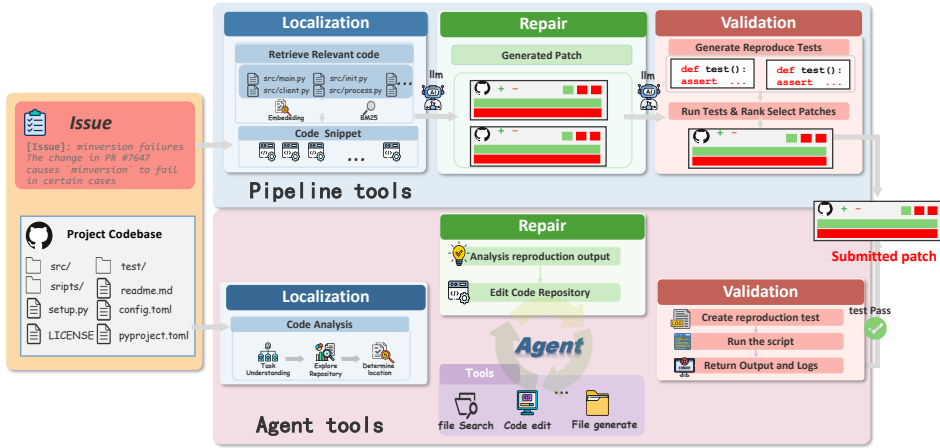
Localization

Retrieve Relevant code

src/main.py src/init.py src/client.py src/process.py ...

Embedding BM25

Code Snippet

...

llm

Repair

Generated Patch

+ −

+ −

llm

Validation

Generate Reproduce Tests

def test(): assert ...

def test(): assert ...

Run Tests & Rank Select Patches

+ −

Issue

[Issue]: minversion failures The change in PR #7647 causes `minversion` to fail in certain cases

Pipeline tools

Project Codebase

src/ test/

sripts/ readme.md

setup.py config.toml

LICENSE pyproject.toml

+ −

Submitted patch

Repair

Analysis reproduction output

Edit Code Repository

Localization

Code Analysis

Task Understanding Explore Repository Determine location

Agent

Validation

Create reproduction test

Run the script

Return Output and Logs

test Pass

Tools

file Search Code edit ... File generate

Agent tools